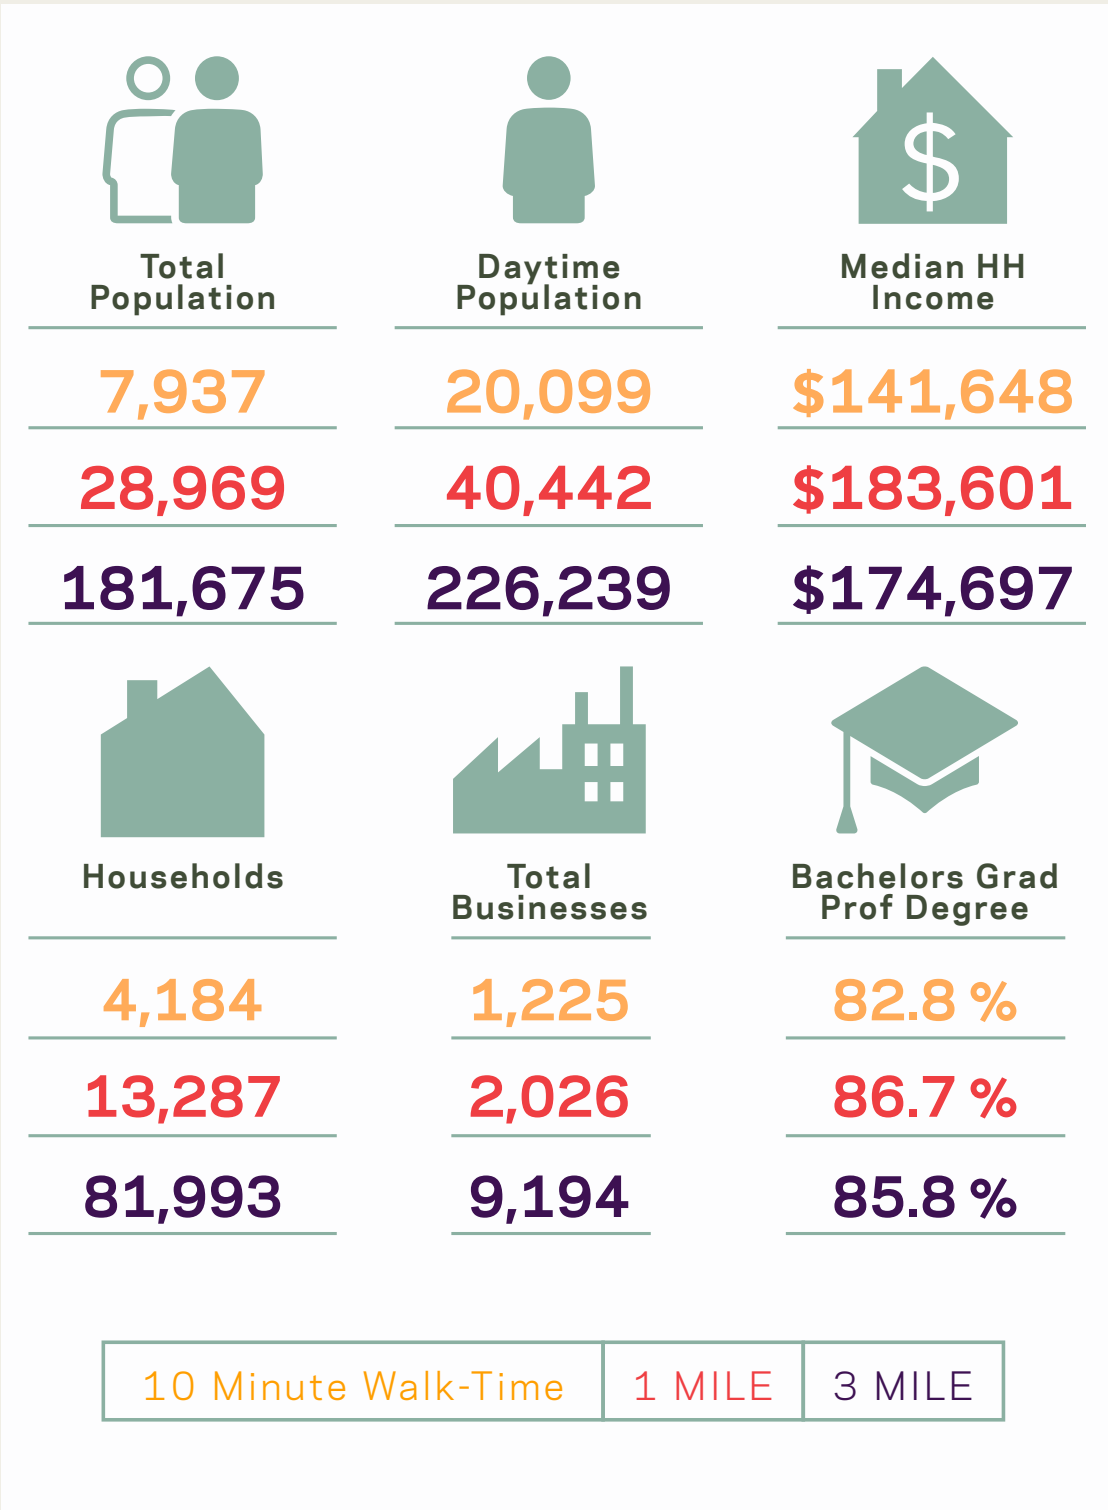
Total Population

7,937

28,969

181,675

Daytime Population

20,099

40,442

226,239

Median HH Income

$141,648

$183,601

$174,697

Households

4,184

13,287

81,993

Total Businesses

1,225

2,026

9,194

Bachelors Grad Prof Degree

82.8 %

86.7 %

85.8 %

| 10 Minute Walk-Time | 1 MILE | 3 MILE |
|---|---|---|